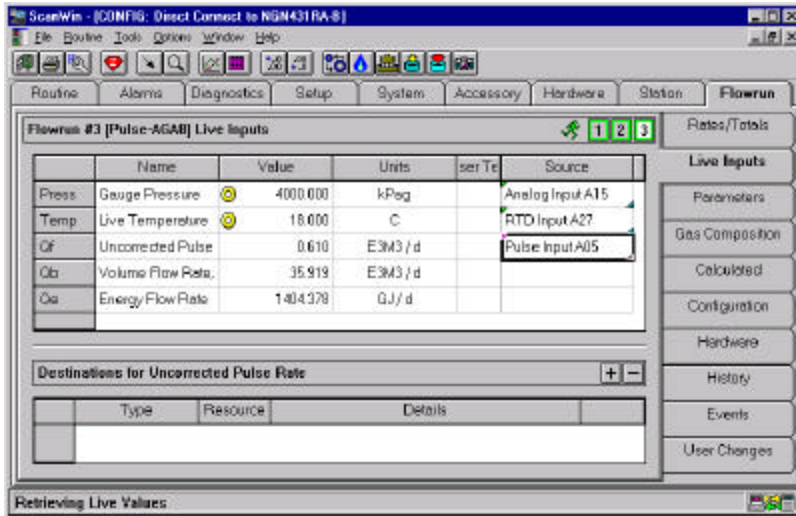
ScanWin - [CONFIG: Direct Connect to NGN431RA-8]

File Routine Tools Options Window Help

Routine | Alarms | Diagnostics | Setup | System | Accessory | Hardware | Station | Flowrun

Flowrun #3 [Pulse-AGA8] Live Inputs

1 2 3

| | Name | Value | Units | ser Te | Source |
|---|---|---|---|---|---|
| Press | Gauge Pressure | 4000.000 | kPag | | Analog Input A15 |
| Temp | Live Temperature | 18.000 | C | | RTD Input A27 |
| Qf | Uncorrected Pulse | 0.610 | E3M3 / d | | Pulse Input A05 |
| Qb | Volume Flow Rate, | 35.919 | E3M3 / d | | |
| Qe | Energy Flow Rate | 1404.378 | GJ / d | | |

Destinations for Uncorrected Pulse Rate

+ −

| | Type | Resource | Details | |
|---|---|---|---|---|
| | | | | |

Rates/Totals
Live Inputs
Parameters
Gas Composition
Calculated
Configuration
Hardware
History
Events
User Changes

Retrieving Live Values